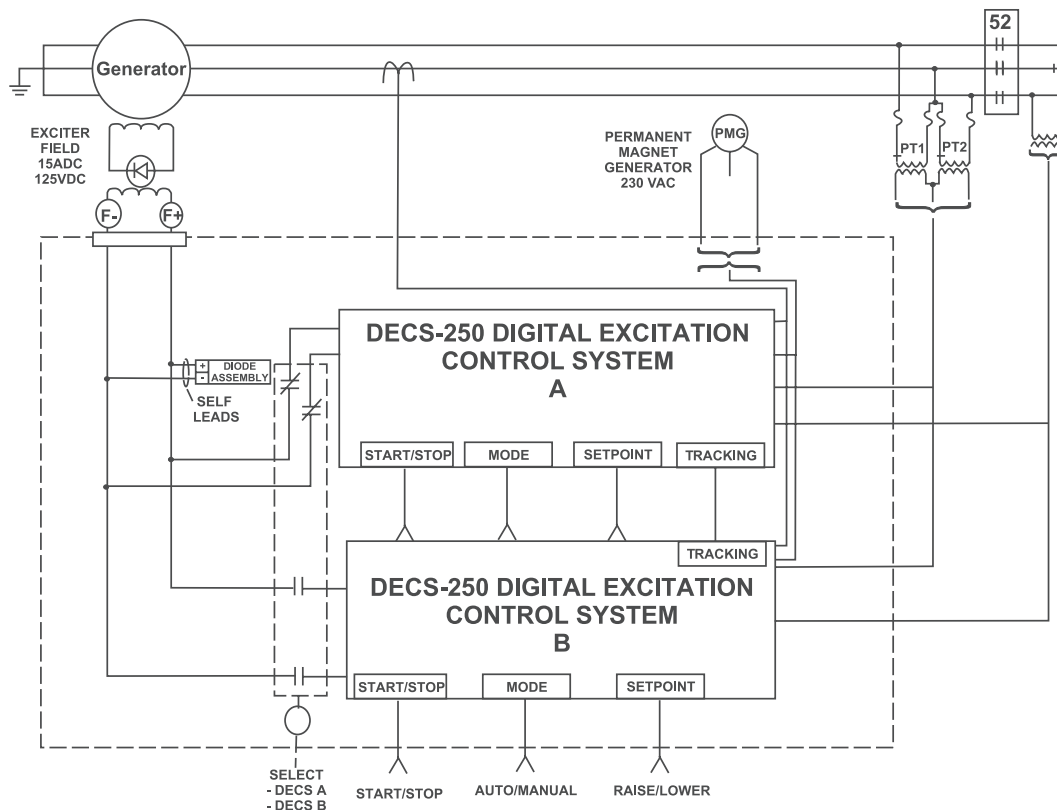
52

Generator

EXCITER FIELD 15ADC 125VDC

F-

F+

PERMANENT MAGNET GENERATOR 230 VAC

PMG

PT1

PT2

DECS-250 DIGITAL EXCITATION CONTROL SYSTEM A

+ DIODE
- ASSEMBLY

SELF LEADS

START/STOP

MODE

SETPOINT

TRACKING

TRACKING

DECS-250 DIGITAL EXCITATION CONTROL SYSTEM B

START/STOP

MODE

SETPOINT

SELECT
- DECS A
- DECS B

START/STOP

AUTO/MANUAL

RAISE/LOWER